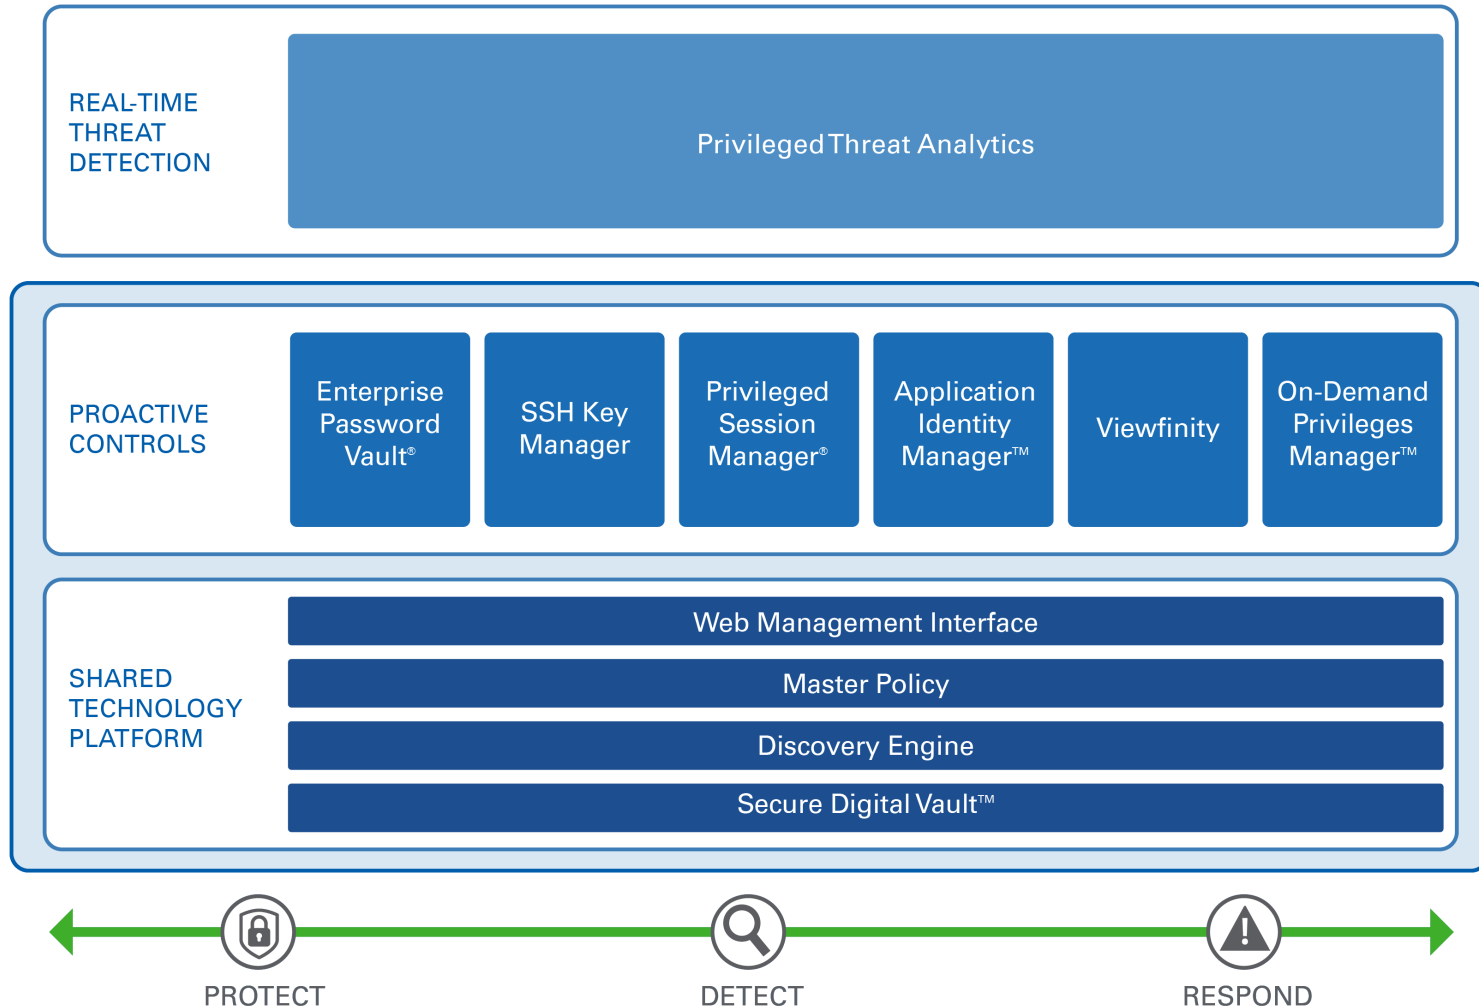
REAL-TIME THREAT DETECTION

Privileged Threat Analytics

PROACTIVE CONTROLS

Enterprise Password Vault®

SSH Key Manager

Privileged Session Manager®

Application Identity Manager™

Viewfinity

On-Demand Privileges Manager™

SHARED TECHNOLOGY PLATFORM

Web Management Interface

Master Policy

Discovery Engine

Secure Digital Vault™

PROTECT

DETECT

RESPOND